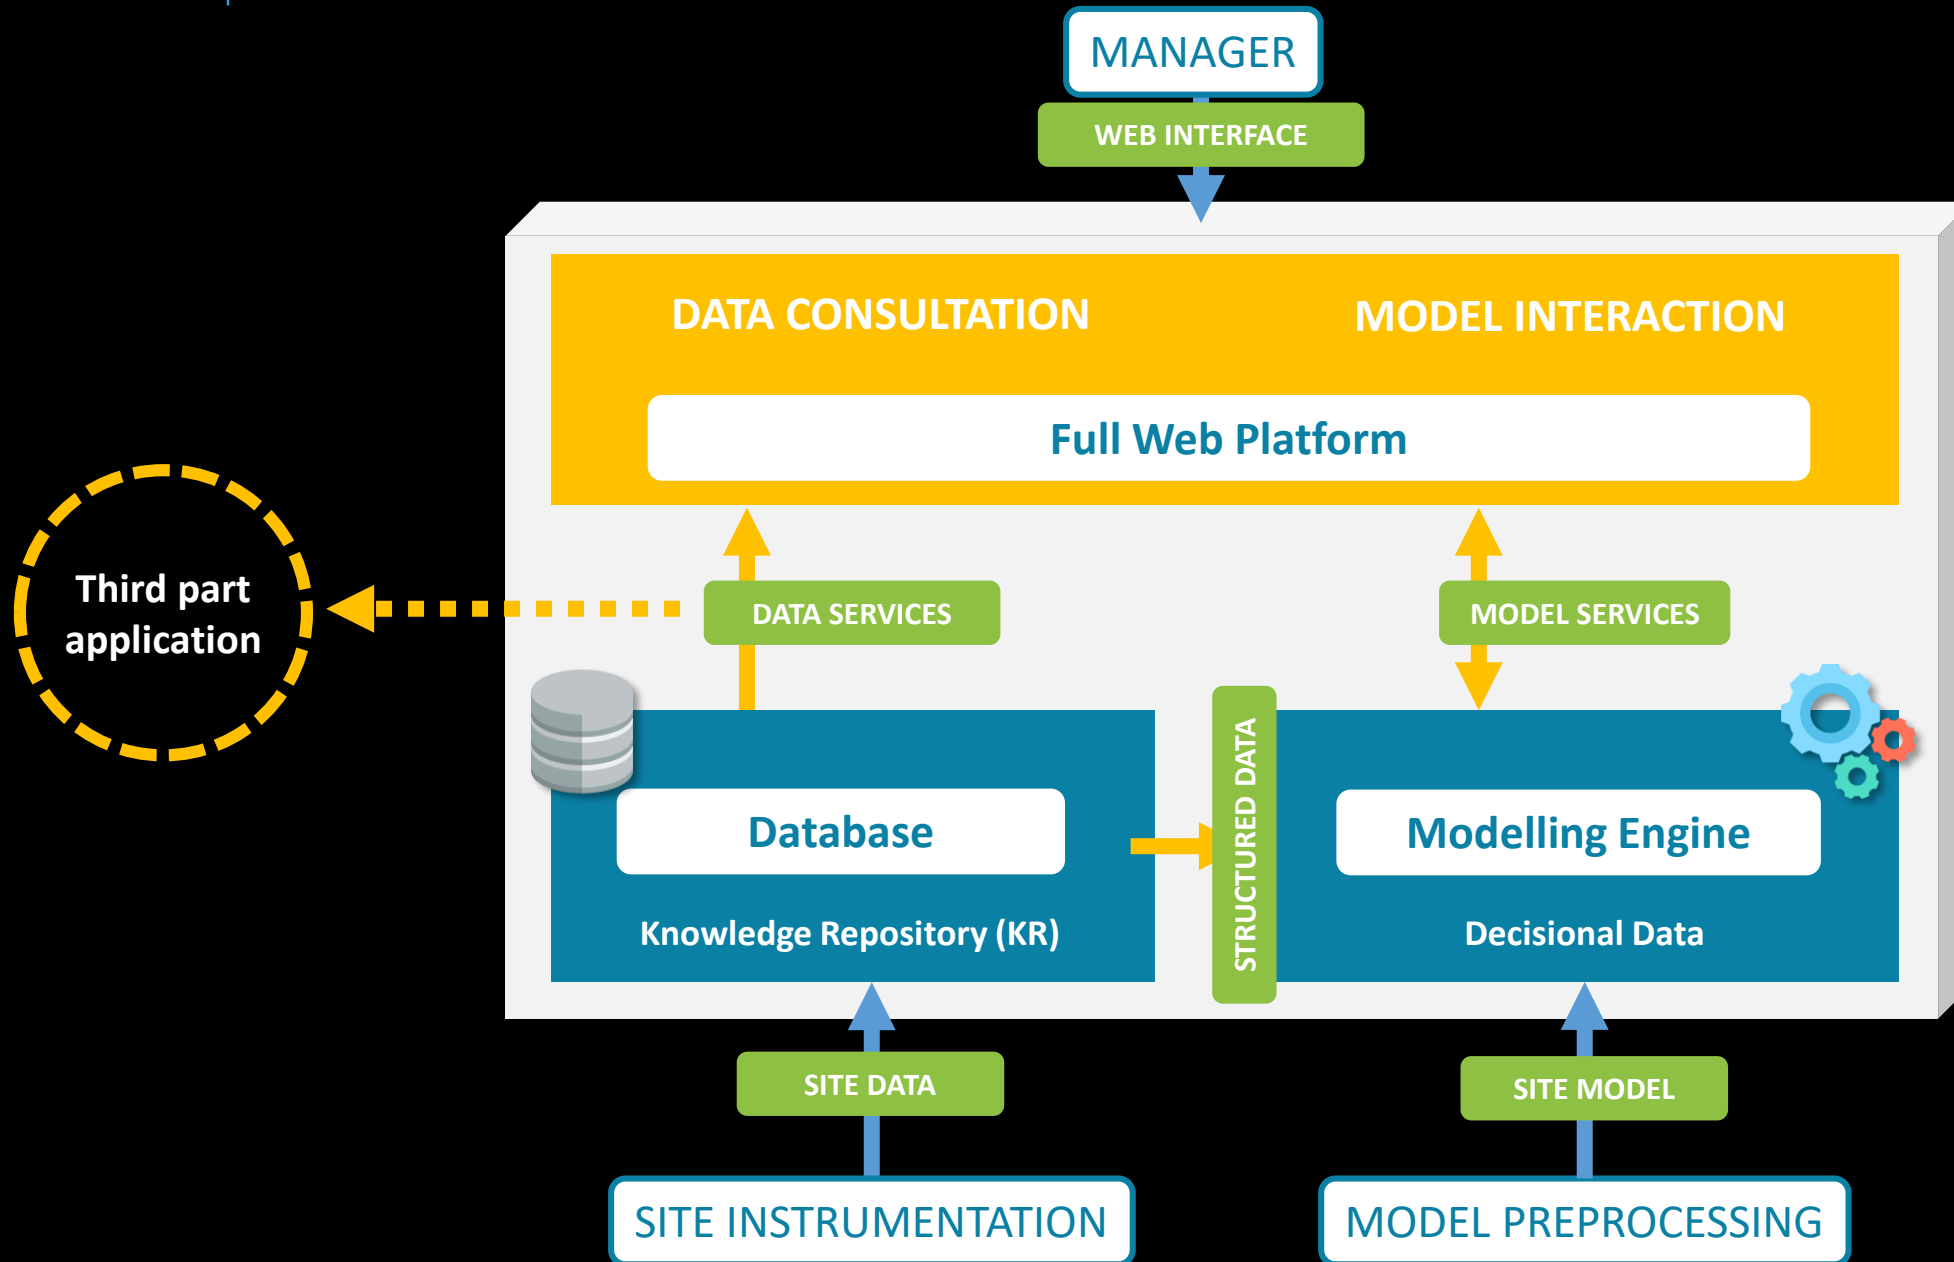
MANAGER

WEB INTERFACE

DATA CONSULTATION

MODEL INTERACTION

Full Web Platform

Third part application

DATA SERVICES

MODEL SERVICES

STRUCTURED DATA

Database

Knowledge Repository (KR)

Modelling Engine

Decisional Data

SITE DATA

SITE MODEL

SITE INSTRUMENTATION

MODEL PREPROCESSING